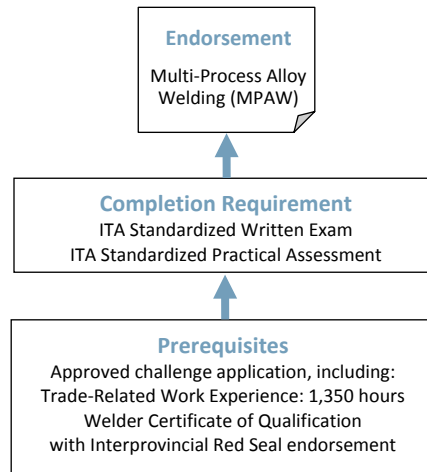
Endorsement

Multi-Process Alloy Welding (MPAW)

Completion Requirement

ITA Standardized Written Exam
ITA Standardized Practical Assessment

Prerequisites

Approved challenge application, including:
Trade-Related Work Experience: 1,350 hours
Welder Certificate of Qualification
with Interprovincial Red Seal endorsement